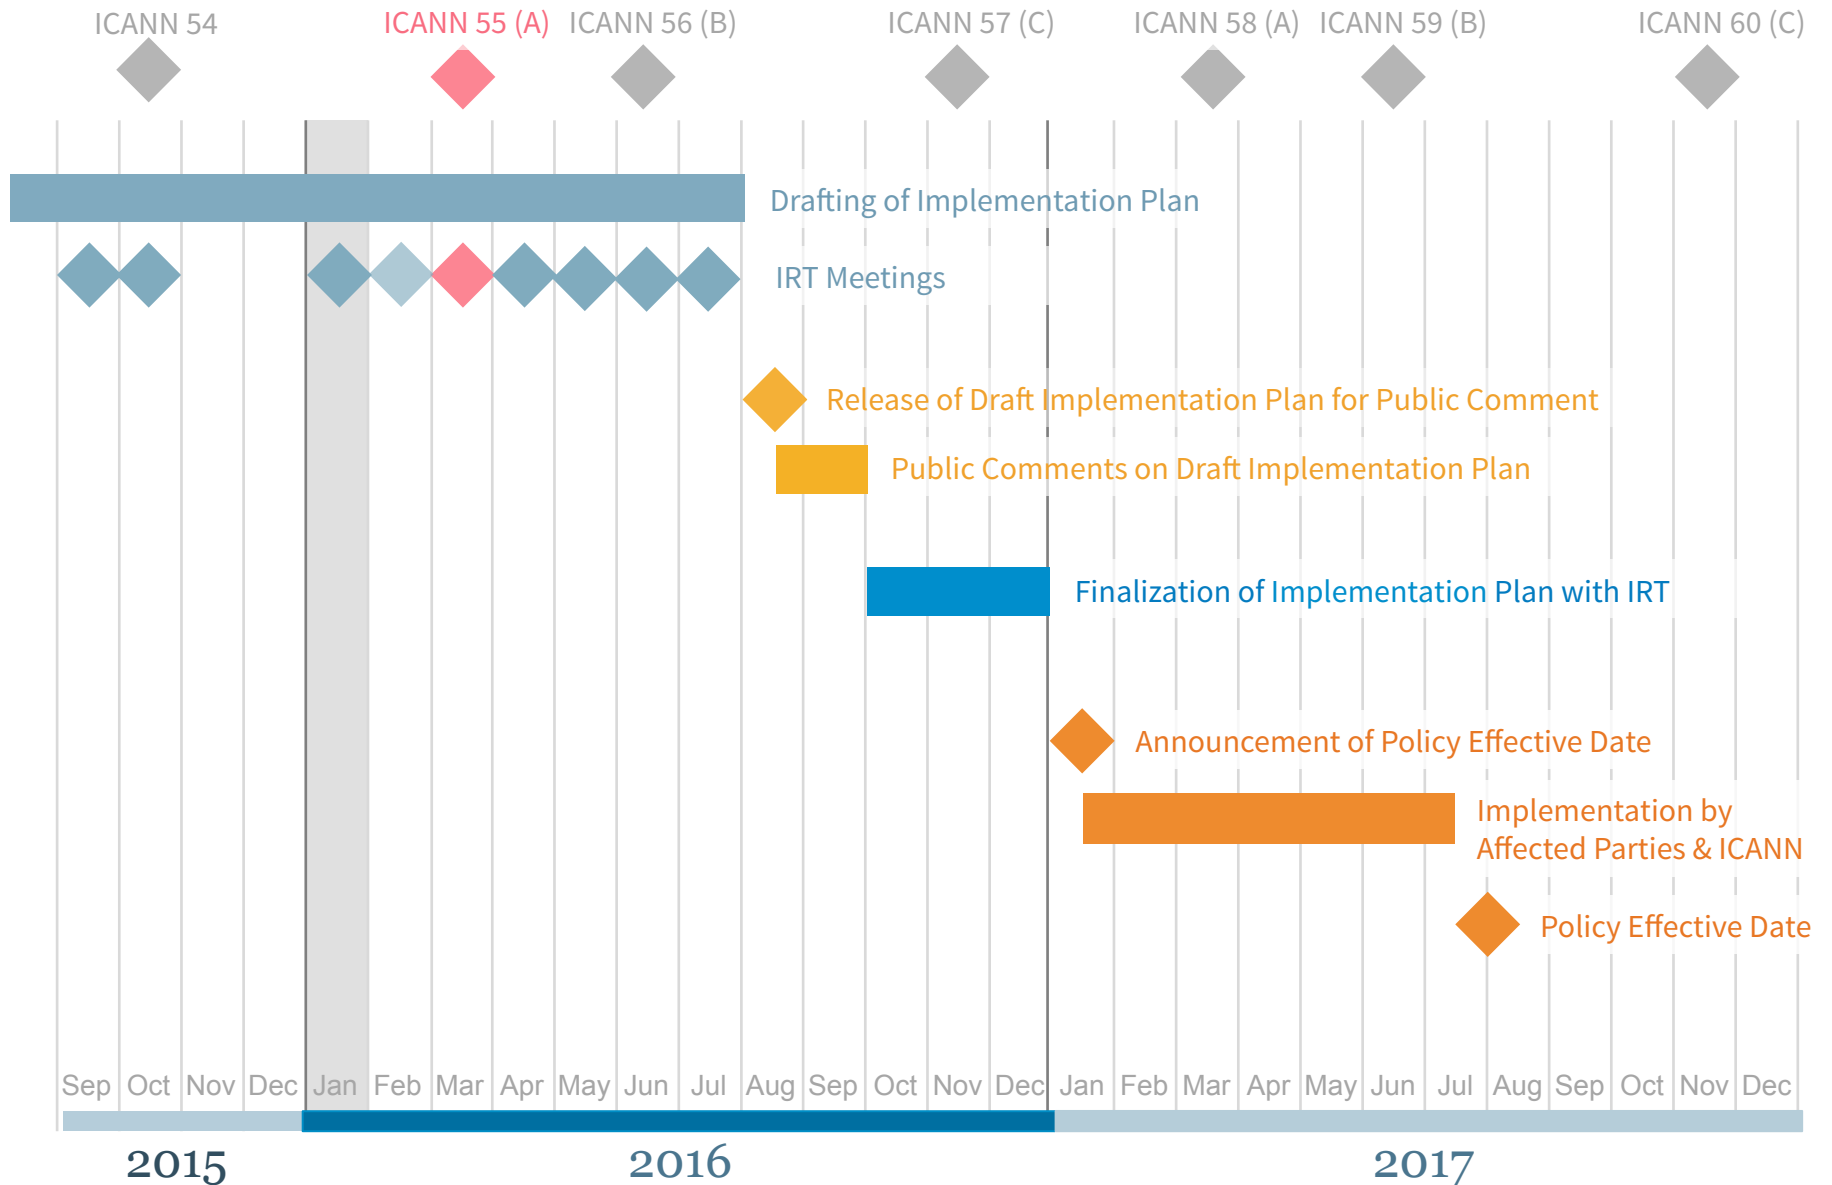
ICANN 54 ICANN 55 (A) ICANN 56 (B) ICANN 57 (C) ICANN 58 (A) ICANN 59 (B) ICANN 60 (C)

Drafting of Implementation Plan

IRT Meetings

Release of Draft Implementation Plan for Public Comment

Public Comments on Draft Implementation Plan

Finalization of Implementation Plan with IRT

Announcement of Policy Effective Date

Implementation by Affected Parties & ICANN

Policy Effective Date

Sep Oct Nov Dec Jan Feb Mar Apr May Jun Jul Aug Sep Oct Nov Dec Jan Feb Mar Apr May Jun Jul Aug Sep Oct Nov Dec

2015 2016 2017